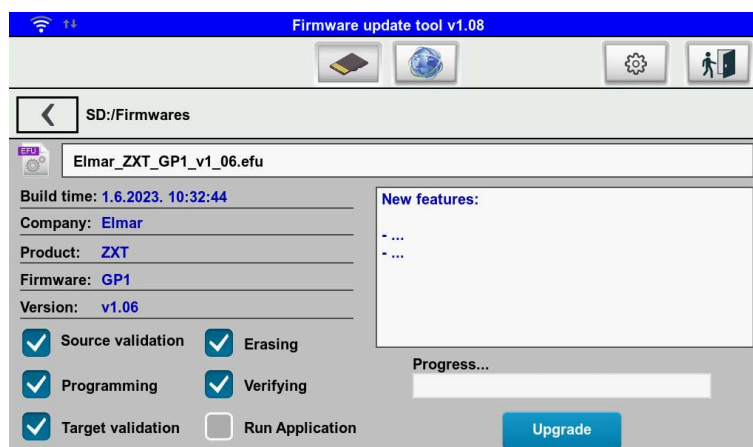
Firmware update tool v1.08

SD:/Firmwares

EFU

Elmar_ZXT_GP1_v1_06.efu

Build time: 1.6.2023. 10:32:44
Company: Elmar
Product: ZXT
Firmware: GP1
Version: v1.06

New features:

- ...
- ...

Source validation
Erasing
Programming
Verifying
Target validation
Run Application

Progress...

Upgrade